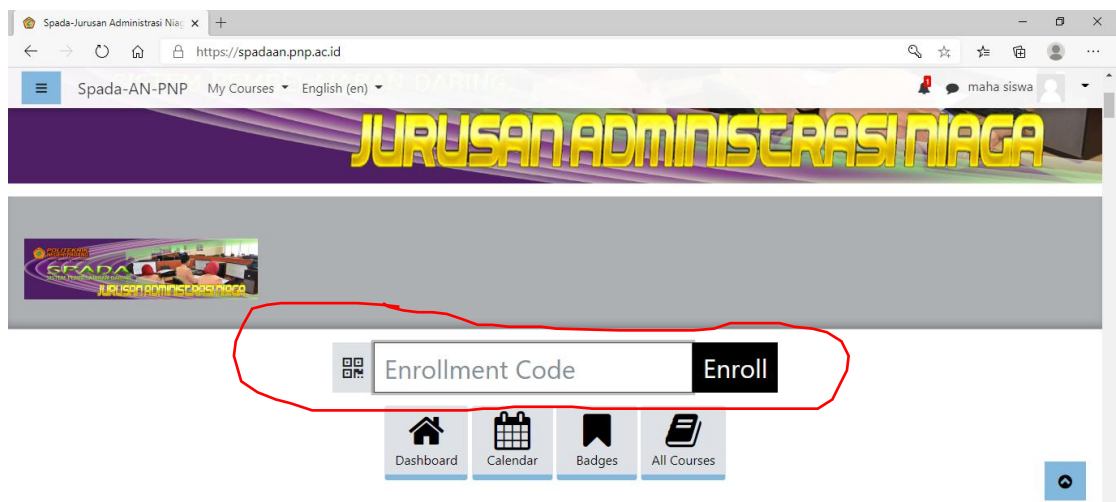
Spada-Jurusan Administrasi Niag ×
+
https://spadaan.pnp.ac.id
Spada-AN-PNP My Courses English (en)
1
maha siswa
JURUSAN ADMINISTRASI NIAGA
POLITEKNIK
SPADA
JURUSAN ADMINISTRASI NIAGA
Enrollment Code
Enroll
Dashboard
Calendar
Badges
All Courses